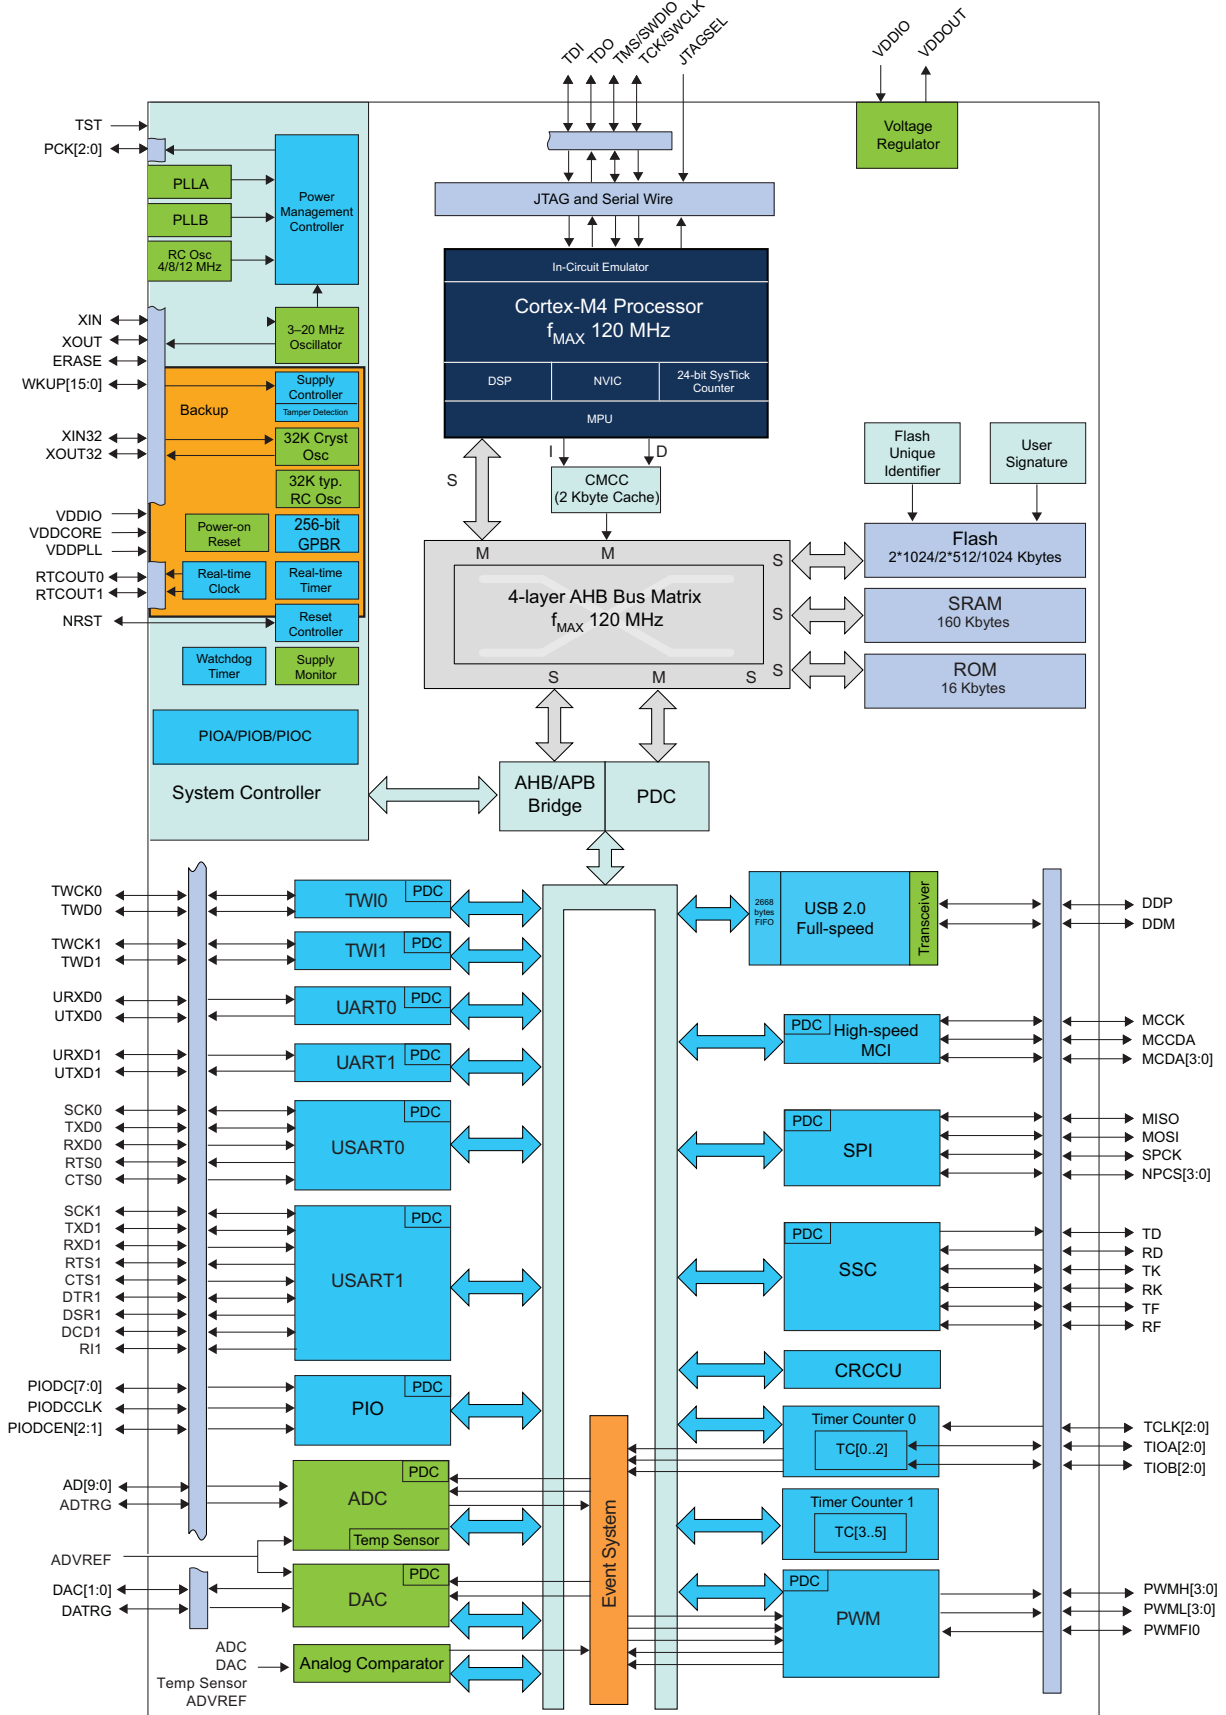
TDI TDO TMS/SWDIO TCK/SWCLK JTAGSEL

VDDIO VDDOUT

Voltage Regulator

TST
PCK[2:0]

PLLA
PLLB
RC Osc 4/8/12 MHz

Power Management Controller

XIN
XOUT
ERASE
WKUP[15:0]

3–20 MHz Oscillator

Backup

Supply Controller
Tamper Detection

XIN32
XOUT32

32K Cryst Osc
32K typ. RC Osc

VDDIO
VDDCORE
VDDPLL

Power-on Reset
256-bit GPBR

RTCOUT0
RTCOUT1

Real-time Clock
Real-time Timer

NRST

Reset Controller

Watchdog Timer
Supply Monitor

PIOA/PIOB/PIOC

System Controller

JTAG and Serial Wire

In-Circuit Emulator
Cortex-M4 Processor
$f_{MAX}$ 120 MHz
DSP NVIC 24-bit SysTick Counter
MPU

S
I D
CMCC (2 Kbyte Cache)

Flash Unique Identifier
User Signature

Flash
2*1024/2*512/1024 Kbytes

SRAM
160 Kbytes

ROM
16 Kbytes

M M
4-layer AHB Bus Matrix
$f_{MAX}$ 120 MHz
S S S S
S M S

AHB/APB Bridge
PDC

TWCK0
TWD0
TWI0 PDC

TWCK1
TWD1
TWI1 PDC

URXD0
UTXD0
UART0 PDC

URXD1
UTXD1
UART1 PDC

SCK0
TXD0
RXD0
RTS0
CTS0
USART0 PDC

SCK1
TXD1
RXD1
RTS1
CTS1
DTR1
DSR1
DCD1
RI1
USART1 PDC

PIODC[7:0]
PIODCCLK
PIODCEN[2:1]
PIO PDC

AD[9:0]
ADTRG
ADC PDC
Temp Sensor

ADVREF

DAC[1:0]
DATRG
DAC PDC

ADC
DAC
Temp Sensor
ADVREF
Analog Comparator

Event System

2668 bytes FIFO
USB 2.0 Full-speed
Transceiver
DDP
DDM

PDC High-speed MCI
MCCK
MCCDA
MCDA[3:0]

PDC SPI
MISO
MOSI
SPCK
NPCS[3:0]

PDC SSC
TD
RD
TK
RK
TF
RF

CRCCU

Timer Counter 0
TC[0..2]
TCLK[2:0]
TIOA[2:0]
TIOB[2:0]

Timer Counter 1
TC[3..5]

PDC PWM
PWMH[3:0]
PWML[3:0]
PWMFI0